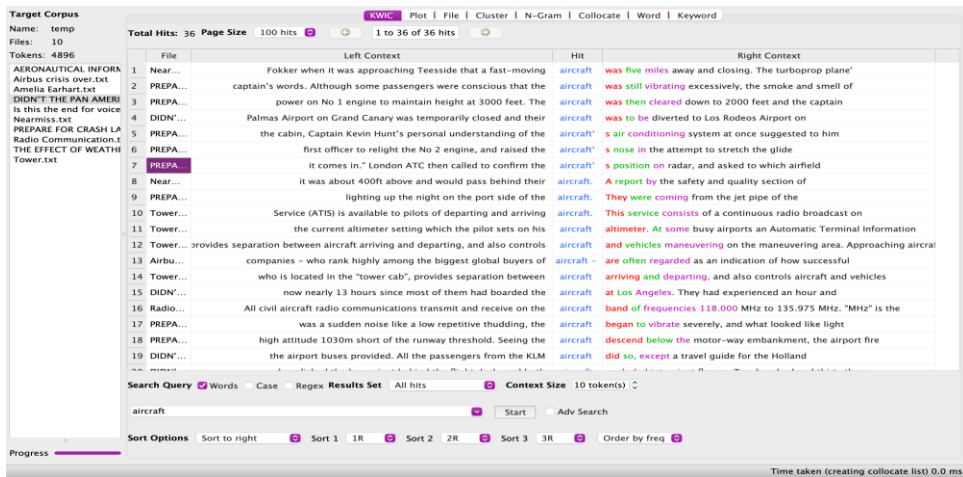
Target Corpus
Name: temp
Files: 10
Tokens: 4896

AERONAUTICAL INFORM
Airbus crisis over.txt
Amelia Earhart.txt
DIDN'T THE PAN AMERI
Is this the end for voice
Nearmiss.txt
PREPARE FOR CRASH LA
Radio Communication.t
THE EFFECT OF WEATHE
Tower.txt

Progress

KWIC | Plot | File | Cluster | N-Gram | Collocate | Word | Keyword

Total Hits: 36 Page Size 100 hits 1 to 36 of 36 hits

| | File | Left Context | Hit | Right Context |
|---|---|---|---|---|
| 1 | Near... | Fokker when it was approaching Teesside that a fast-moving | aircraft | was five miles away and closing. The turboprop plane' |
| 2 | PREPA... | captain's words. Although some passengers were conscious that the | aircraft | was still vibrating excessively, the smoke and smell of |
| 3 | PREPA... | power on No 1 engine to maintain height at 3000 feet. The | aircraft | was then cleared down to 2000 feet and the captain |
| 4 | DIDN'... | Palmas Airport on Grand Canary was temporarily closed and their | aircraft | was to be diverted to Los Rodeos Airport on |
| 5 | PREPA... | the cabin, Captain Kevin Hunt's personal understanding of the | aircraft' | s air conditioning system at once suggested to him |
| 6 | PREPA... | first officer to relight the No 2 engine, and raised the | aircraft' | s nose in the attempt to stretch the glide |
| 7 | PREPA... | it comes in." London ATC then called to confirm the | aircraft' | s position on radar, and asked to which airfield |
| 8 | Near... | it was about 400ft above and would pass behind their | aircraft. | A report by the safety and quality section of |
| 9 | PREPA... | lighting up the night on the port side of the | aircraft. | They were coming from the jet pipe of the |
| 10 | Tower... | Service (ATIS) is available to pilots of departing and arriving | aircraft. | This service consists of a continuous radio broadcast on |
| 11 | Tower... | the current altimeter setting which the pilot sets on his | aircraft | altimeter. At some busy airports an Automatic Terminal Information |
| 12 | Tower... | rovides separation between aircraft arriving and departing, and also controls | aircraft | and vehicles maneuvering on the maneuvering area. Approaching aircra |
| 13 | Airbu... | companies – who rank highly among the biggest global buyers of | aircraft – | are often regarded as an indication of how successful |
| 14 | Tower... | who is located in the "tower cab", provides separation between | aircraft | arriving and departing, and also controls aircraft and vehicles |
| 15 | DIDN'... | now nearly 13 hours since most of them had boarded the | aircraft | at Los Angeles. They had experienced an hour and |
| 16 | Radio... | All civil aircraft radio communications transmit and receive on the | aircraft | band of frequencies 118.000 MHz to 135.975 MHz. "MHz" is the |
| 17 | PREPA... | was a sudden noise like a low repetitive thudding, the | aircraft | began to vibrate severely, and what looked like light |
| 18 | PREPA... | high attitude 1030m short of the runway threshold. Seeing the | aircraft | descend below the motor-way embankment, the airport fire |
| 19 | DIDN'... | the airport buses provided. All the passengers from the KLM | aircraft | did so, except a travel guide for the Holland |

Search Query Words Case Regex Results Set All hits Context Size 10 token(s)
aircraft Start Adv Search
Sort Options Sort to right Sort 1 1R Sort 2 2R Sort 3 3R Order by freq
Time taken (creating collocate list) 0.0 ms